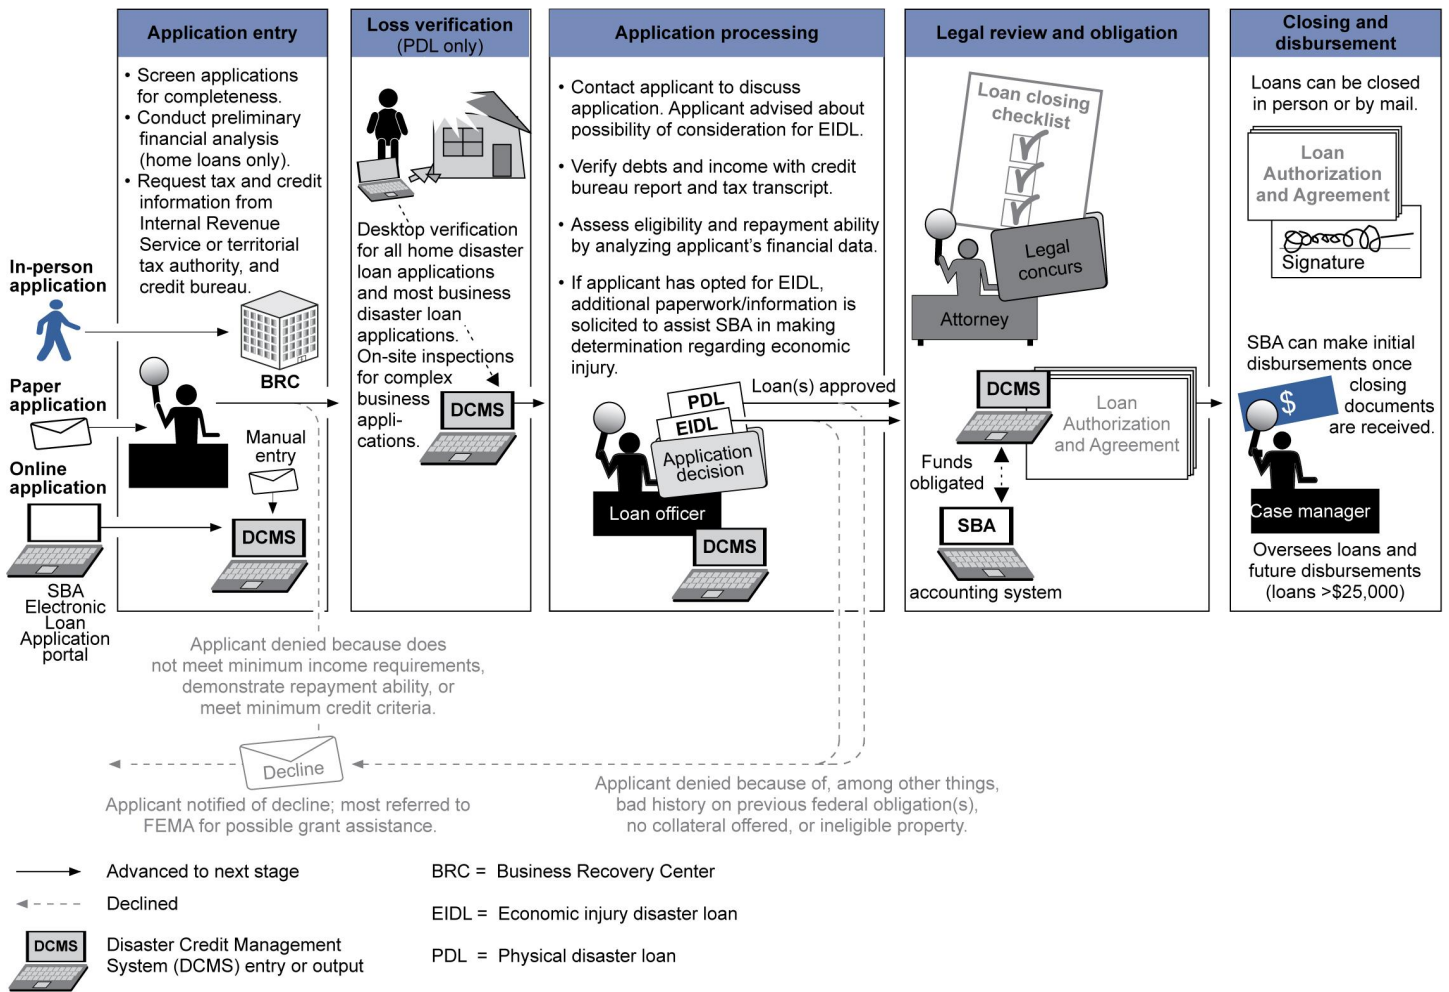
Application entry

• Screen applications for completeness.
• Conduct preliminary financial analysis (home loans only).
• Request tax and credit information from Internal Revenue Service or territorial tax authority, and credit bureau.

Loss verification (PDL only)

Desktop verification for all home disaster loan applications and most business disaster loan applications. On-site inspections for complex business applications.

Application processing

• Contact applicant to discuss application. Applicant advised about possibility of consideration for EIDL.
• Verify debts and income with credit bureau report and tax transcript.
• Assess eligibility and repayment ability by analyzing applicant's financial data.
• If applicant has opted for EIDL, additional paperwork/information is solicited to assist SBA in making determination regarding economic injury.

Legal review and obligation

Closing and disbursement

Loans can be closed in person or by mail.

Loan Authorization and Agreement

Signature

In-person application

Paper application

Online application

SBA Electronic Loan Application portal

BRC

Manual entry

DCMS

DCMS

PDL
EIDL
Application decision

Loan(s) approved

Loan officer

DCMS

Loan closing checklist

Legal concurs

Attorney

DCMS

Loan Authorization and Agreement

Funds obligated

SBA

accounting system

SBA can make initial disbursements once closing documents are received.

$

Case manager

Oversees loans and future disbursements (loans >$25,000)

Applicant denied because does not meet minimum income requirements, demonstrate repayment ability, or meet minimum credit criteria.

Decline

Applicant notified of decline; most referred to FEMA for possible grant assistance.

Applicant denied because of, among other things, bad history on previous federal obligation(s), no collateral offered, or ineligible property.

Advanced to next stage

Declined

DCMS

Disaster Credit Management System (DCMS) entry or output

BRC = Business Recovery Center

EIDL = Economic injury disaster loan

PDL = Physical disaster loan